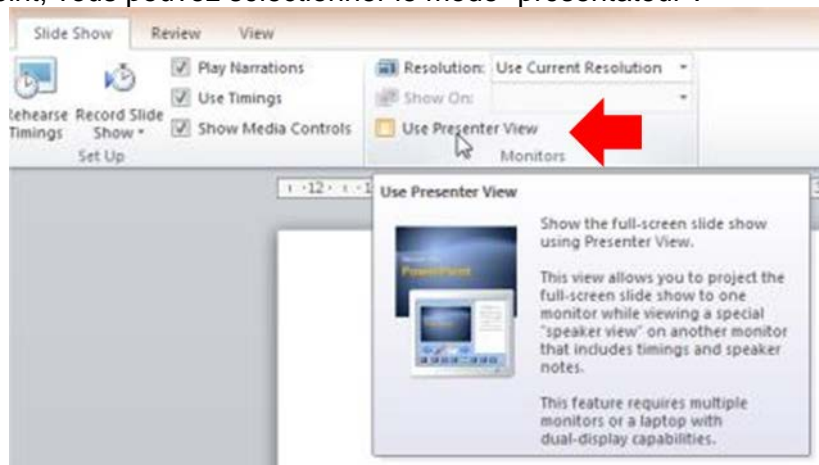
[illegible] vous pouvez sélectionner le mode "présentateur".

Slide Show Review View

Rehearse Timings Record Slide Show

Play Narrations
Use Timings
Show Media Controls

Set Up

Resolution: Use Current Resolution
Show On:
Use Presenter View
Monitors

· 12 · · 1

Use Presenter View

PowerPoint

Show the full-screen slide show using Presenter View.

This view allows you to project the full-screen slide show to one monitor while viewing a special "speaker view" on another monitor that includes timings and speaker notes.

This feature requires multiple monitors or a laptop with dual-display capabilities.